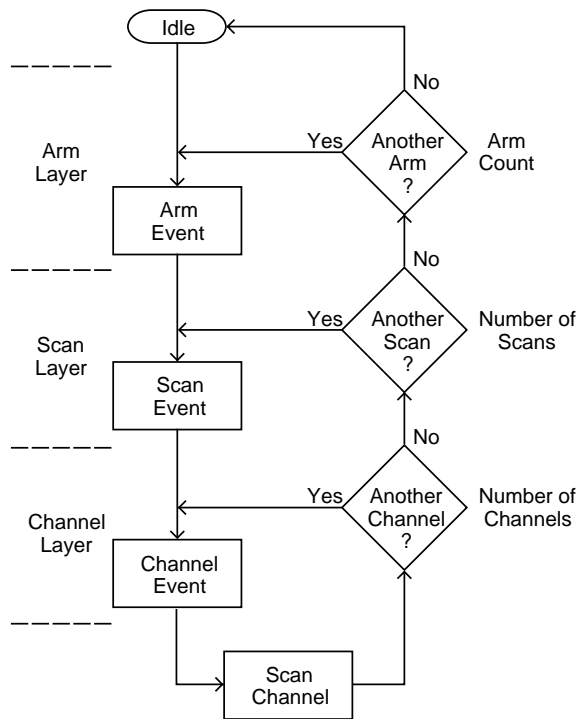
Idle

No

Arm Layer

Yes

Another Arm ?

Arm Count

Arm Event

No

Scan Layer

Yes

Another Scan ?

Number of Scans

Scan Event

No

Channel Layer

Yes

Another Channel ?

Number of Channels

Channel Event

Scan Channel